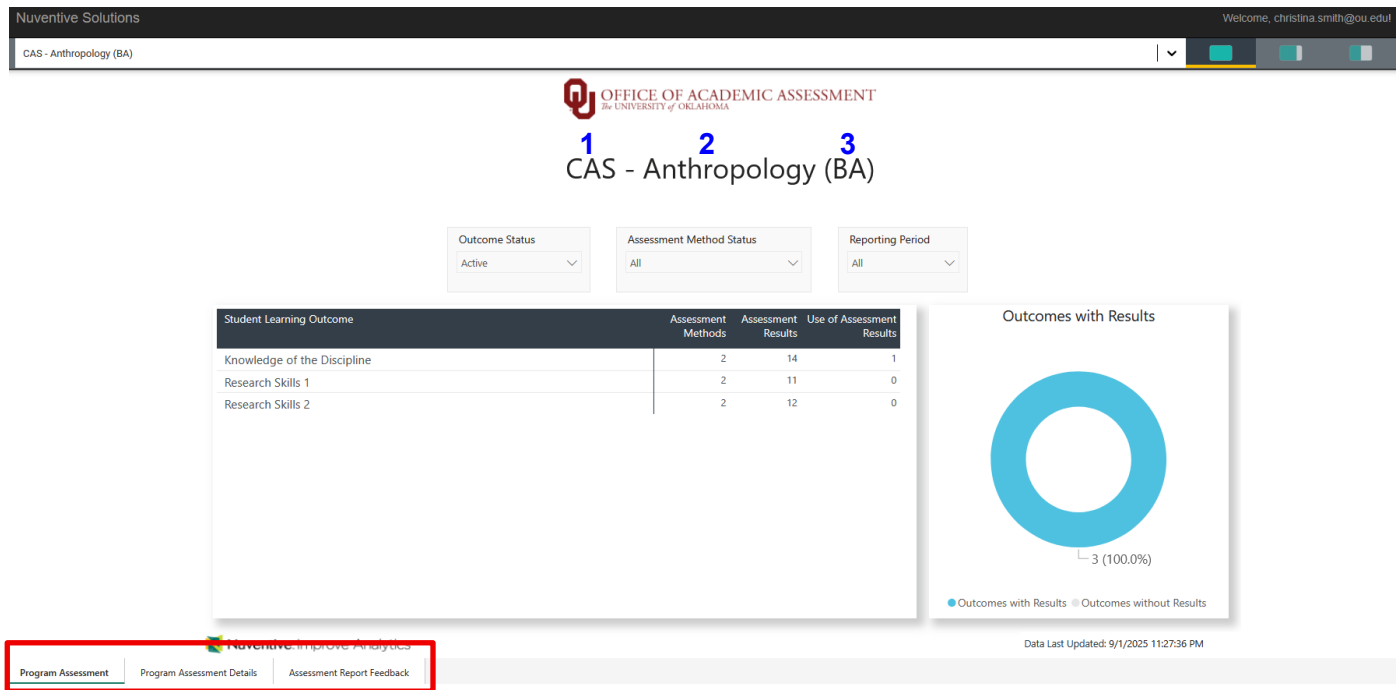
Nuventive Solutions

Welcome, christina.smith@ou.edu!

CAS - Anthropology (BA)

OFFICE OF ACADEMIC ASSESSMENT
The UNIVERSITY of OKLAHOMA

1 2 3

CAS - Anthropology (BA)

Outcome Status
Active

Assessment Method Status
All

Reporting Period
All

| Student Learning Outcome | Assessment Methods | Assessment Results | Use of Assessment Results |
|---|---|---|---|
| Knowledge of the Discipline | 2 | 14 | 1 |
| Research Skills 1 | 2 | 11 | 0 |
| Research Skills 2 | 2 | 12 | 0 |

Outcomes with Results

3 (100.0%)

Outcomes with Results Outcomes without Results

Nuventive Improve Analytics

Data Last Updated: 9/1/2025 11:27:36 PM

Program Assessment
Program Assessment Details
Assessment Report Feedback